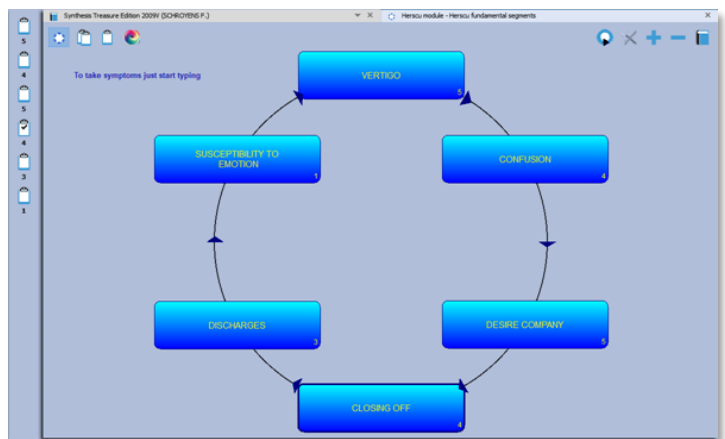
5
4
5
4
3
1

Synthesis Treasure Edition 2009V (SCHROYENS F.)
Herscu module - Herscu fundamental segments

To take symptoms just start typing

VERTIGO
5

SUSCEPTIBILITY TO EMOTION
1

CONFUSION
4

DISCHARGES
3

DESIRE COMPANY
5

CLOSING OFF
4